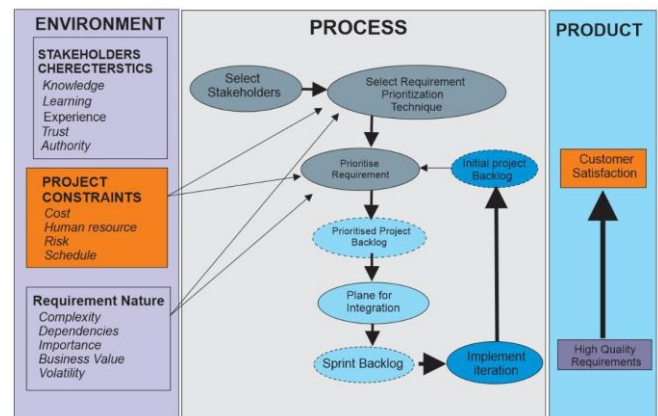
ENVIRONMENT

STAKEHOLDERS CHERECTERSTICS
Knowledge
Learning
Experience
Trust
Authority

PROJECT CONSTRAINTS
Cost
Human resource
Risk
Schedule

Requirement Nature
Complexity
Dependencies
Importance
Business Value
Volatility

PROCESS

Select Stakeholders

Select Requirement Prioritization Technique

Prioritise Requirement

Initial project Backlog

Prioritised Project Backlog

Plane for Integration

Sprint Backlog

Implement iteration

PRODUCT

Customer Satisfaction

High Quality Requirements